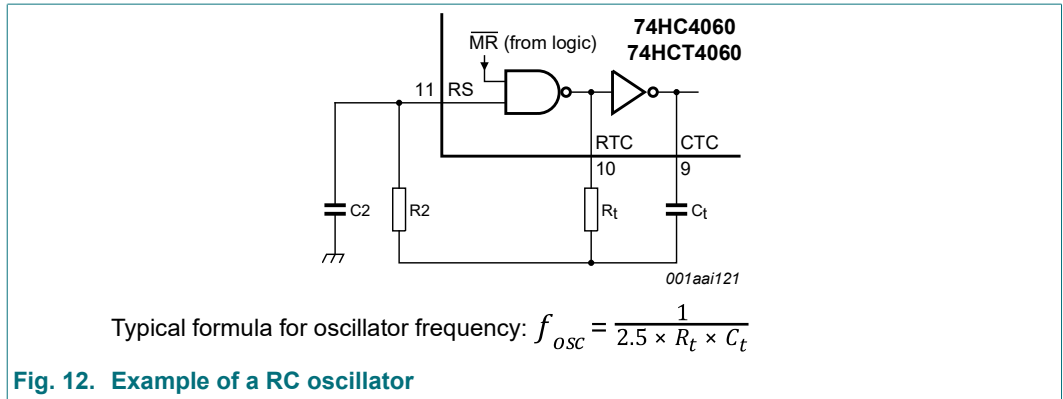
$\overline{MR}$ (from logic)

74HC4060
74HCT4060

11 RS

RTC
10

CTC
9

C2

R2

$R_t$

$C_t$

001aai121

Typical formula for oscillator frequency: $f_{osc} = \frac{1}{2.5 \times R_t \times C_t}$

Fig. 12. Example of a RC oscillator